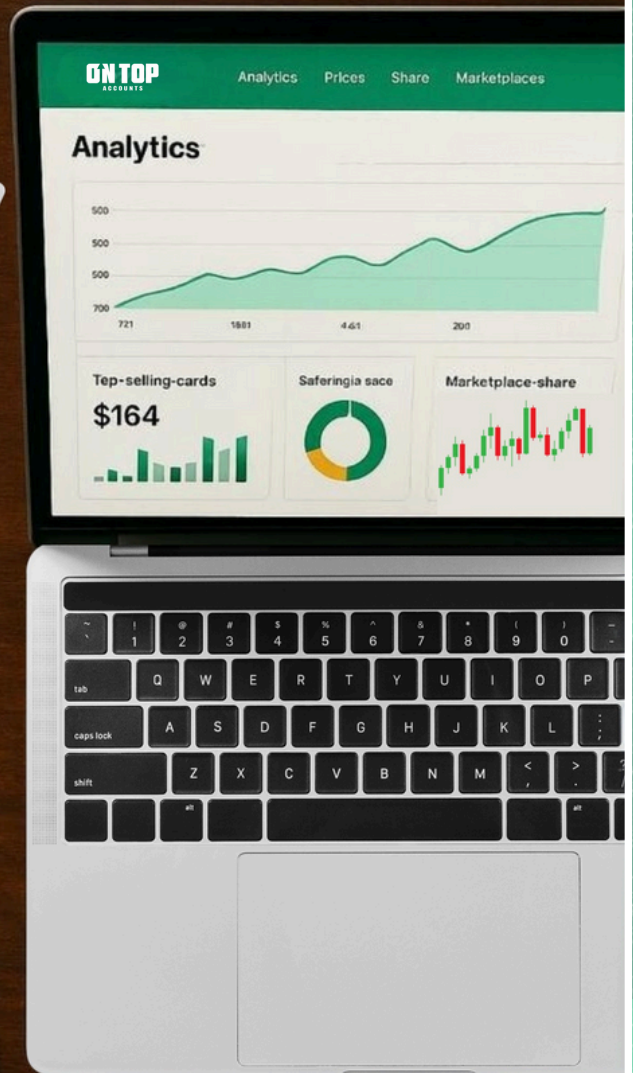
ON TOP
ACCOUNTS

Analytics Prices Share Marketplaces

Analytics

500
500
500
700
721 1881 461 200

Tep-selling-cards
$164

Saferingia sace

Marketplace-share

~
`
!
1
@
2
#
3
$
4
%
5
^
6
&
7
*
8
(
9
)
0
—
-
tab
Q W E R T Y U I O P
caps lock
A S D F G H J K L
:
;
shift
Z X C V B N M
<
,
>
.
alt
alt